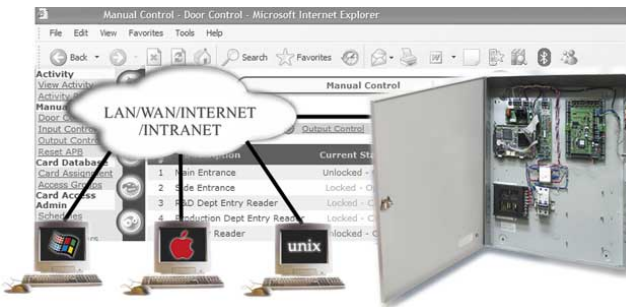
Manual Control - Door Control - Microsoft Internet Explorer

File Edit View Favorites Tools Help

Back Search Favorites

Activity
View Activity
Activity R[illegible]
Manua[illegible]
Door C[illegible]
Input Contro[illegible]
Output Contro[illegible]
Reset APB
Card Database
Card Assignment
Access Groups
Card Access
Admin
Schedules

LAN/WAN/INTERNET
/INTRANET

Manual Control

Output Control

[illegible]scription | Current St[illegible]
1 Main Entrance | Unlocked - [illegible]
2 Side Entrance | Locked - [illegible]
3 R&D Dept Entry Reader | Locked - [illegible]
4 Production Dept Entry Reader | Locked - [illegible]
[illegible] Reader | Unlocked - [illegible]

unix